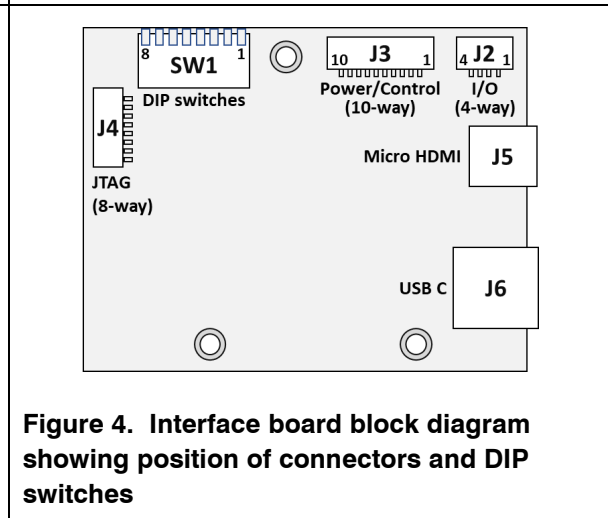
8 SW1 1
DIP switches

10 J3 1
Power/Control
(10-way)

4 J2 1
I/O
(4-way)

J4
JTAG
(8-way)

Micro HDMI
J5

USB C
J6

**Figure 4. Interface board block diagram showing position of connectors and DIP switches**